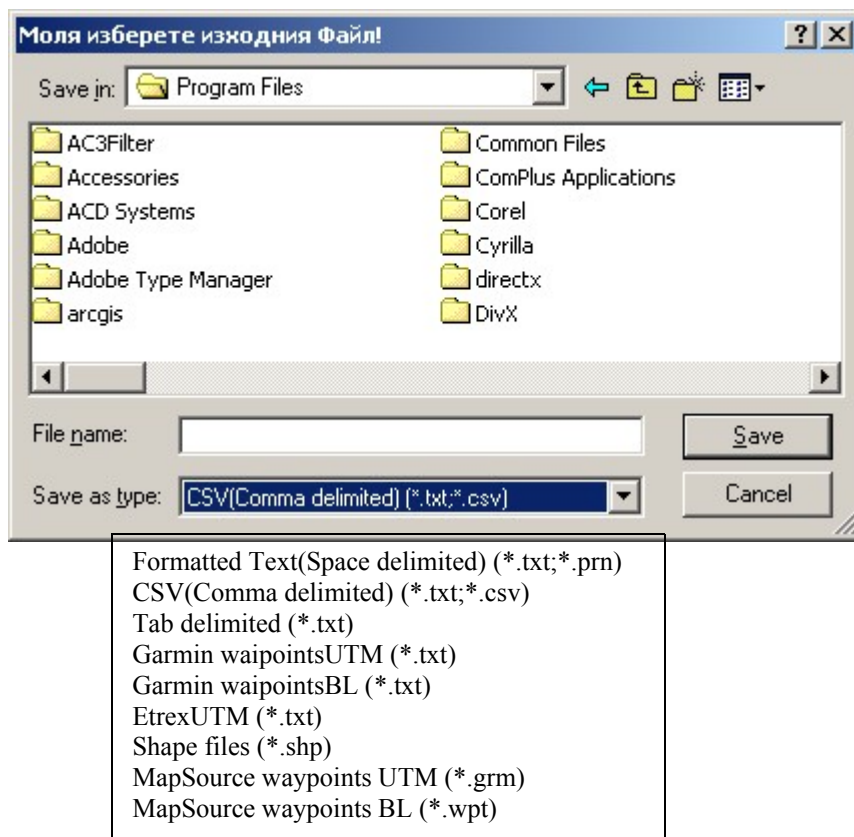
Моля изберете изходния Файл!

?
X

Save in: Program Files

AC3Filter
Accessories
ACD Systems
Adobe
Adobe Type Manager
arcgis

Common Files
ComPlus Applications
Corel
Cyrilla
directx
DivX

File name:
Save

Save as type: CSV(Comma delimited) (*.txt;*.csv)
Cancel

Formatted Text(Space delimited) (*.txt;*.prn)
CSV(Comma delimited) (*.txt;*.csv)
Tab delimited (*.txt)
Garmin waipointsUTM (*.txt)
Garmin waipointsBL (*.txt)
EtrexUTM (*.txt)
Shape files (*.shp)
MapSource waypoints UTM (*.grm)
MapSource waypoints BL (*.wpt)